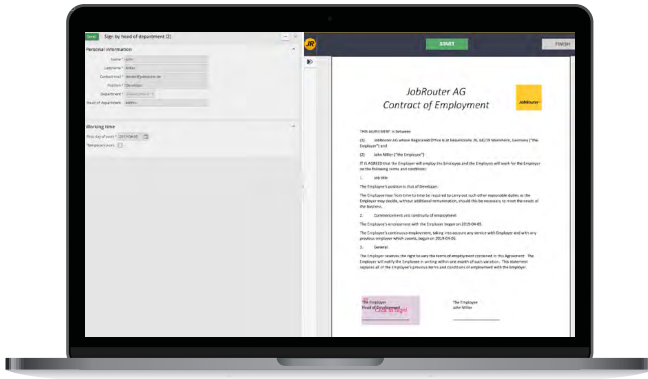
Sign by head of department

Personal information

Name *
Lastname *
Contact mail *
Position *
Developer
Department *
Head of department

Working time

First day of work *
Temporary work

START

FINISH

JR

JobRouter AG
Contract of Employment

JobRouter

THIS AGREEMENT is between

(1) JobRouter AG whose Registered Office is at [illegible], Germany ("the Employer") and

(2) John Miller ("the Employee")

IT IS AGREED that the Employer will employ the Employee and the Employee will work for the Employer on the following terms and conditions:

1. Job title

The Employee's position is that of Developer.

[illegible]

2. Commencement and continuity of employment

The Employee's employment with the Employer began on 2019-04-01.

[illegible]

3. General

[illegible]

The Employer
Head of department

The Employee
John Miller